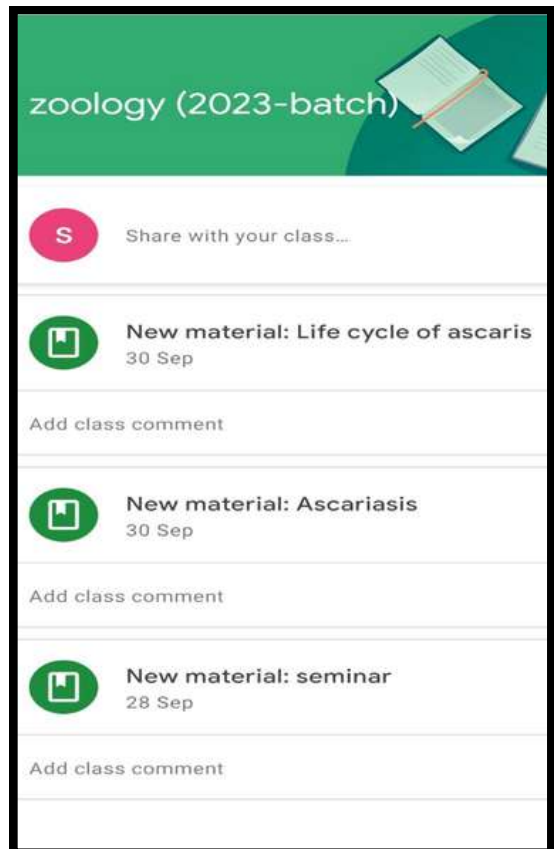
zoology (2023-batch)

S

Share with your class...

New material: Life cycle of ascaris
30 Sep

Add class comment

New material: Ascariasis
30 Sep

Add class comment

New material: seminar
28 Sep

Add class comment